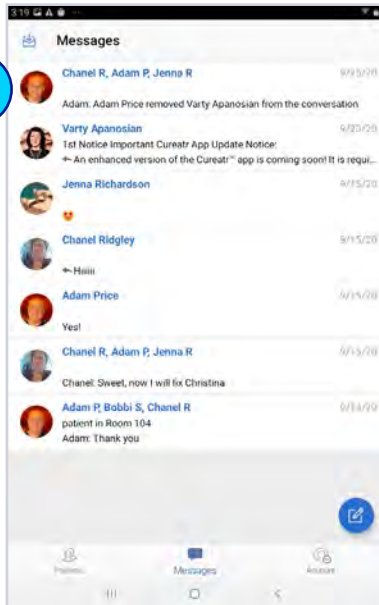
3:19

Messages

Chanel R, Adam P, Jenna R
9/25/20
Adam: Adam Price removed Varty Apanosian from the conversation

Varty Apanosian
9/20/20
1st Notice Important Cureatr App Update Notice:
← An enhanced version of the Cureatr™ app is coming soon! It is requi...

Jenna Richardson
9/15/20
😍

Chanel Ridgley
9/15/20
← Hiiiii

Adam Price
9/15/20
Yes!

Chanel R, Adam P, Jenna R
9/15/20
Chanel: Sweet, now I will fix Christina

Adam P, Bobbi S, Chanel R
9/14/20
patient in Room 104
Adam: Thank you

Patients
Messages
Account